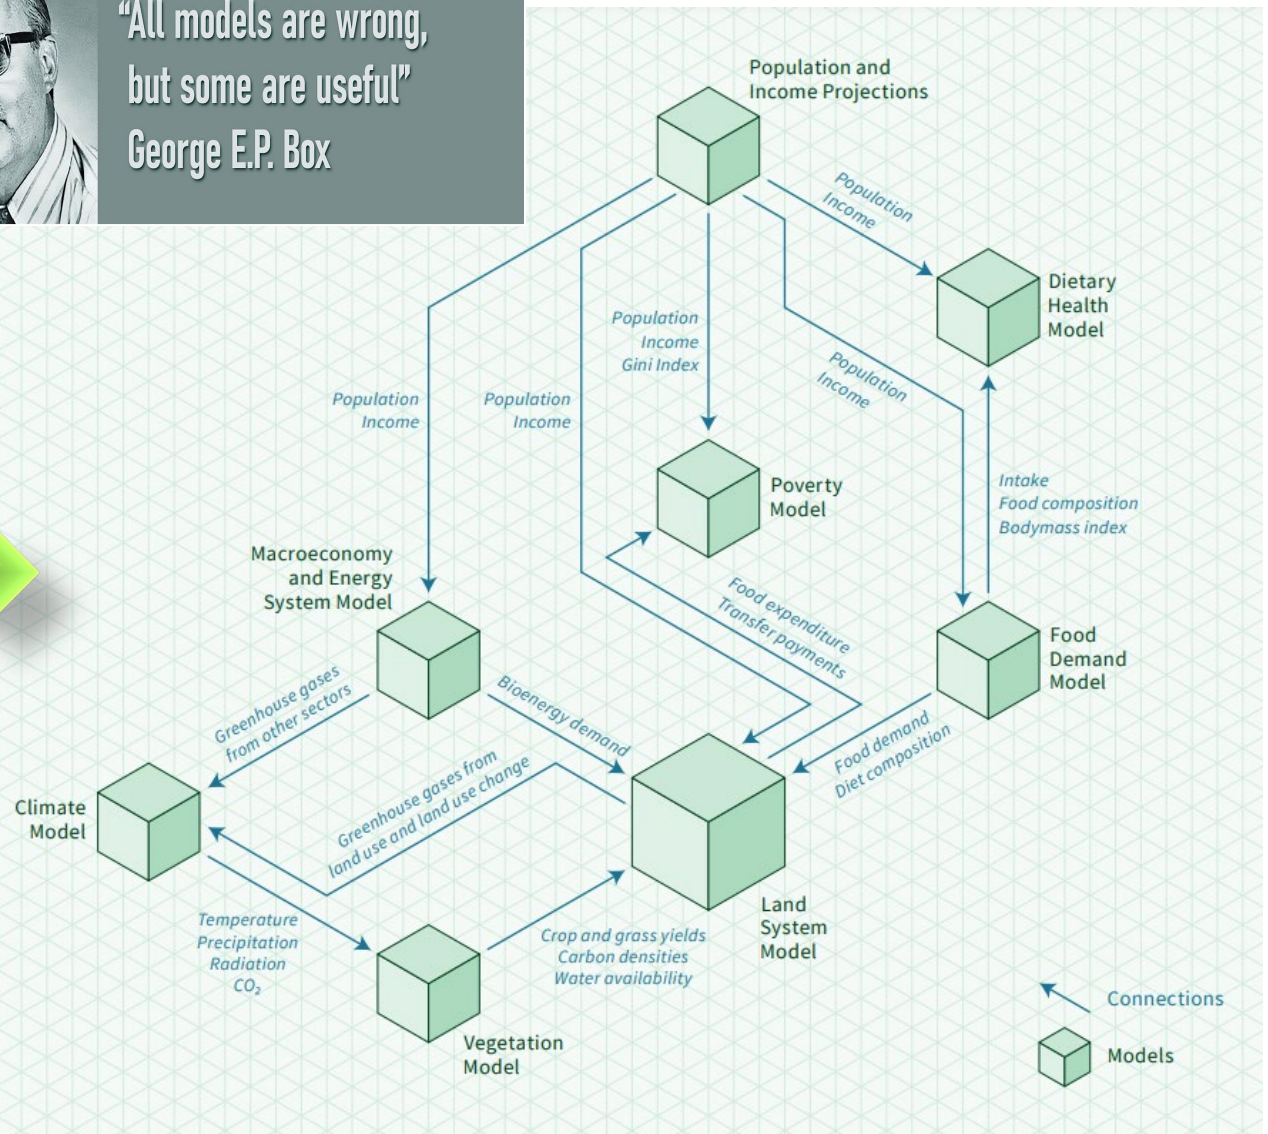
"All models are wrong, but some are useful"
George E.P. Box

Population and Income Projections

Population
Income

Dietary Health Model

Population
Income
Gini Index

Population
Income

Population
Income

Population
Income

Poverty Model

Intake
Food composition
Bodymass index

Macroeconomy and Energy System Model

Food expenditure
Transfer payments

Food Demand Model

Greenhouse gases from other sectors

Bioenergy demand

Food demand
Diet composition

Climate Model

Greenhouse gases from land use and land use change

Land System Model

Temperature
Precipitation
Radiation
$CO_2$

Crop and grass yields
Carbon densities
Water availability

Vegetation Model

Connections

Models